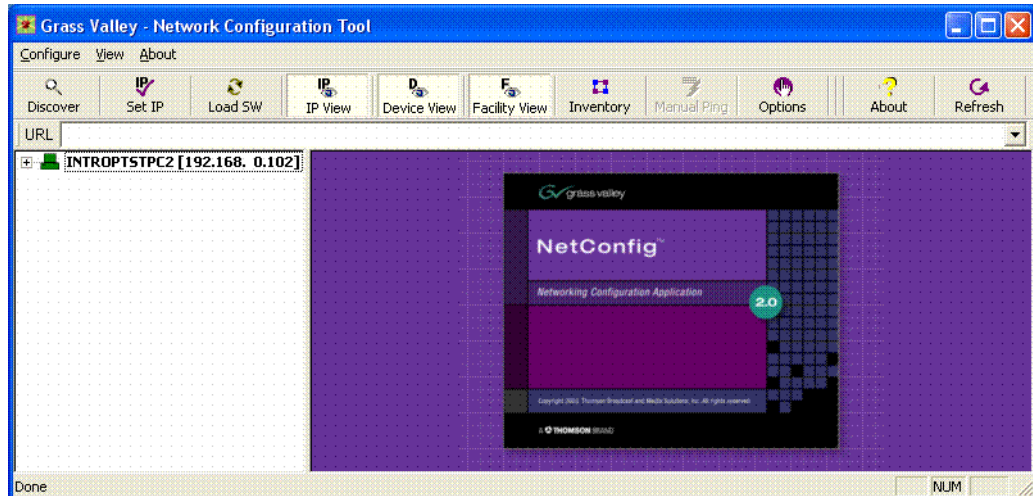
Grass Valley - Network Configuration Tool

Configure View About

Discover
Set IP
Load SW
IP View
Device View
Facility View
Inventory
Manual Ping
Options
About
Refresh

URL

INTROPTSTPC2 [192.168. 0.102]

grass valley

NetConfig™

Networking Configuration Application

2.0

Copyright 2005 Thomson Broadcast and Media Solutions, Inc. All rights reserved

A THOMSON BRAND

Done

NUM